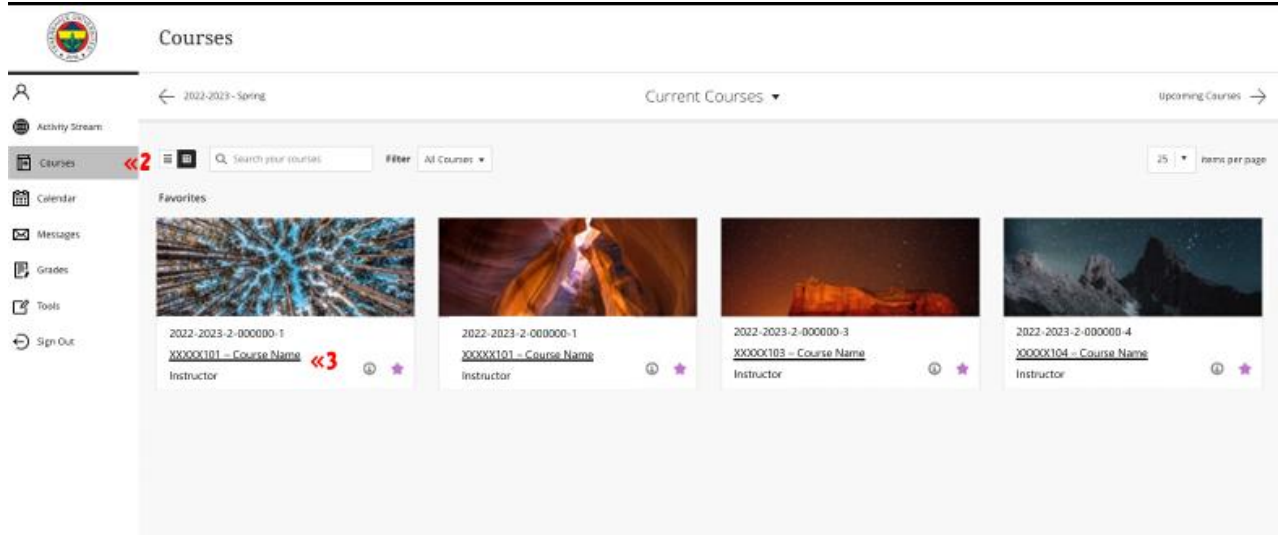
Courses

Activity Stream
Courses «2
Calendar
Messages
Grades
Tools
Sign Out

2022-2023 - Spring

Current Courses ▾

Upcoming Courses

Search your courses

Filter All Courses ▾

25 ▾ items per page

Favorites

2022-2023-2-000000-1
XXXXX101 – Course Name «3
Instructor

2022-2023-2-000000-1
XXXXX101 – Course Name
Instructor

2022-2023-2-000000-3
XXXXX103 – Course Name
Instructor

2022-2023-2-000000-4
XXXXX104 – Course Name
Instructor